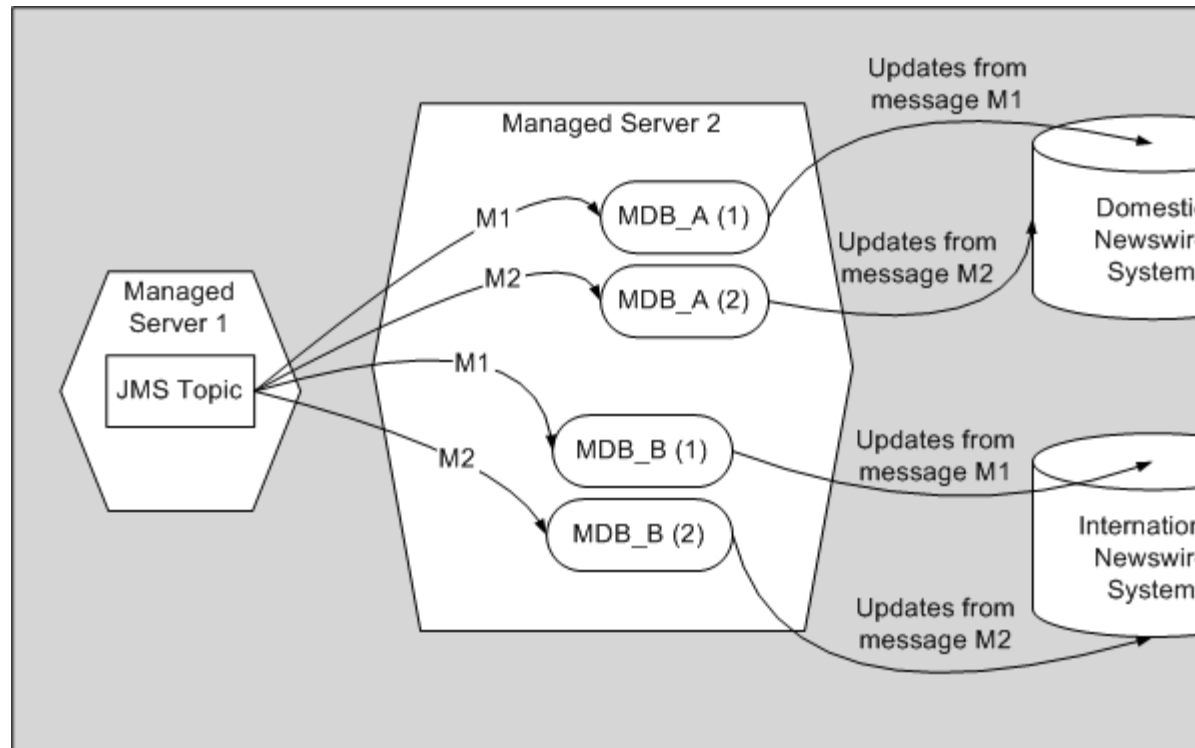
Managed Server 1

JMS Topic

Managed Server 2

M1

MDB_A (1)

M2

MDB_A (2)

M1

MDB_B (1)

M2

MDB_B (2)

Updates from message M1

Updates from message M2

Domesti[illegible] Newswir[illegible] System

Updates from message M1

Updates from message M2

Internatio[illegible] Newswir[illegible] System